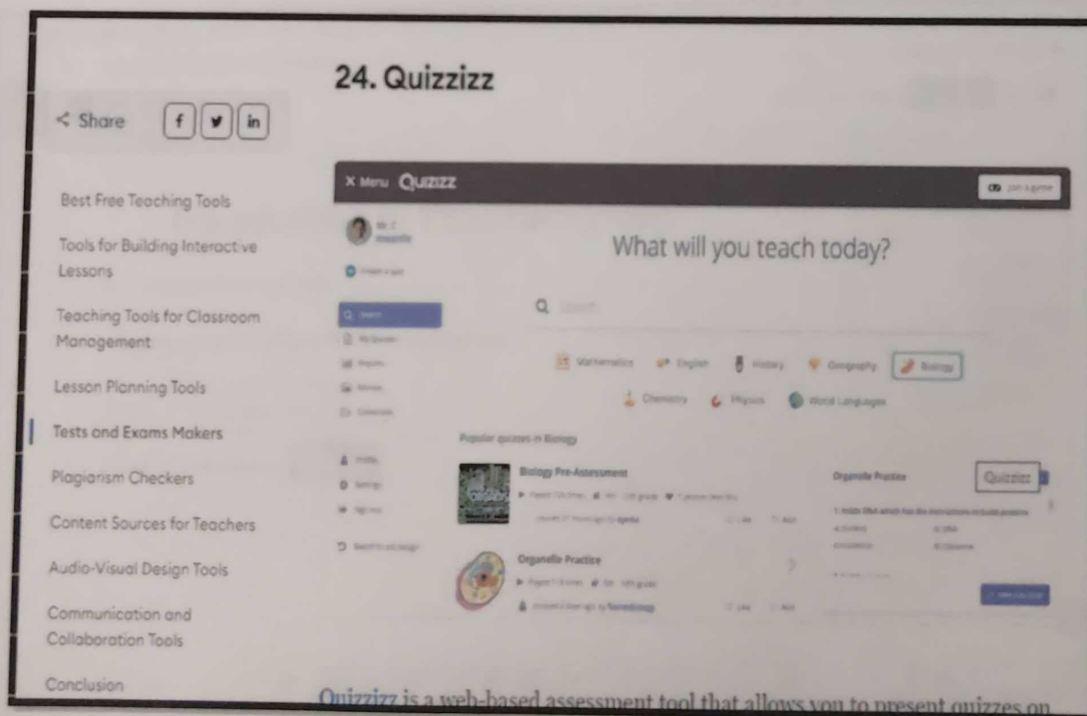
24. Quizzizz

< Share

Best Free Teaching Tools

Tools for Building Interactive Lessons

Teaching Tools for Classroom Management

Lesson Planning Tools

Tests and Exams Makers

Plagiarism Checkers

Content Sources for Teachers

Audio-Visual Design Tools

Communication and Collaboration Tools

Conclusion

× Menu Quizizz

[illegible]

What will you teach today?

Mathematics English History Geography Biology

Chemistry Physics World Languages

Popular quizzes in Biology

Biology Pre-Assessment

Organelle Practice

Organelle Practice

Quizizz

Quizzizz is a web-based assessment tool that allows you to present quizzes on